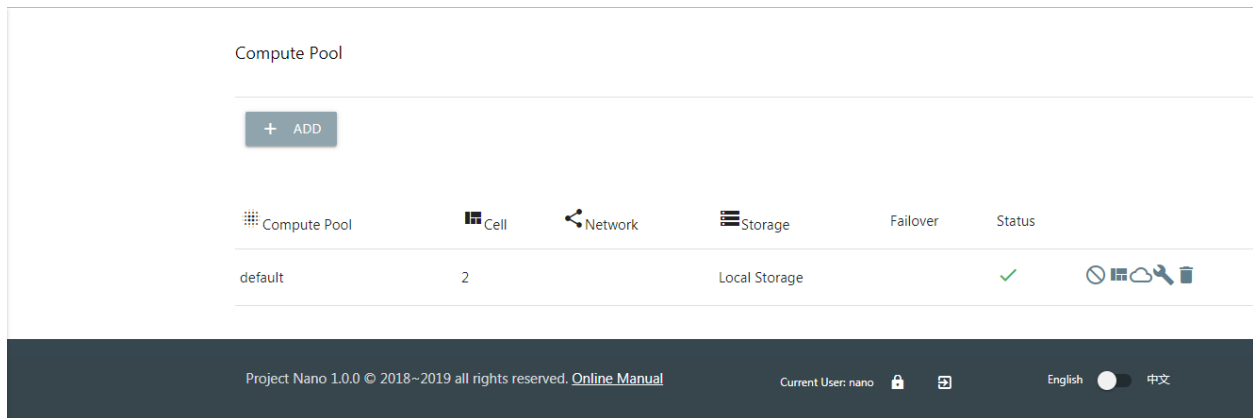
Compute Pool

+ ADD

| Compute Pool | Cell | Network | Storage | Failover | Status | |
|---|---|---|---|---|---|---|
| default | 2 | | Local Storage | | ✓ | |

Project Nano 1.0.0 © 2018~2019 all rights reserved. Online Manual

Current User: nano

English 中文